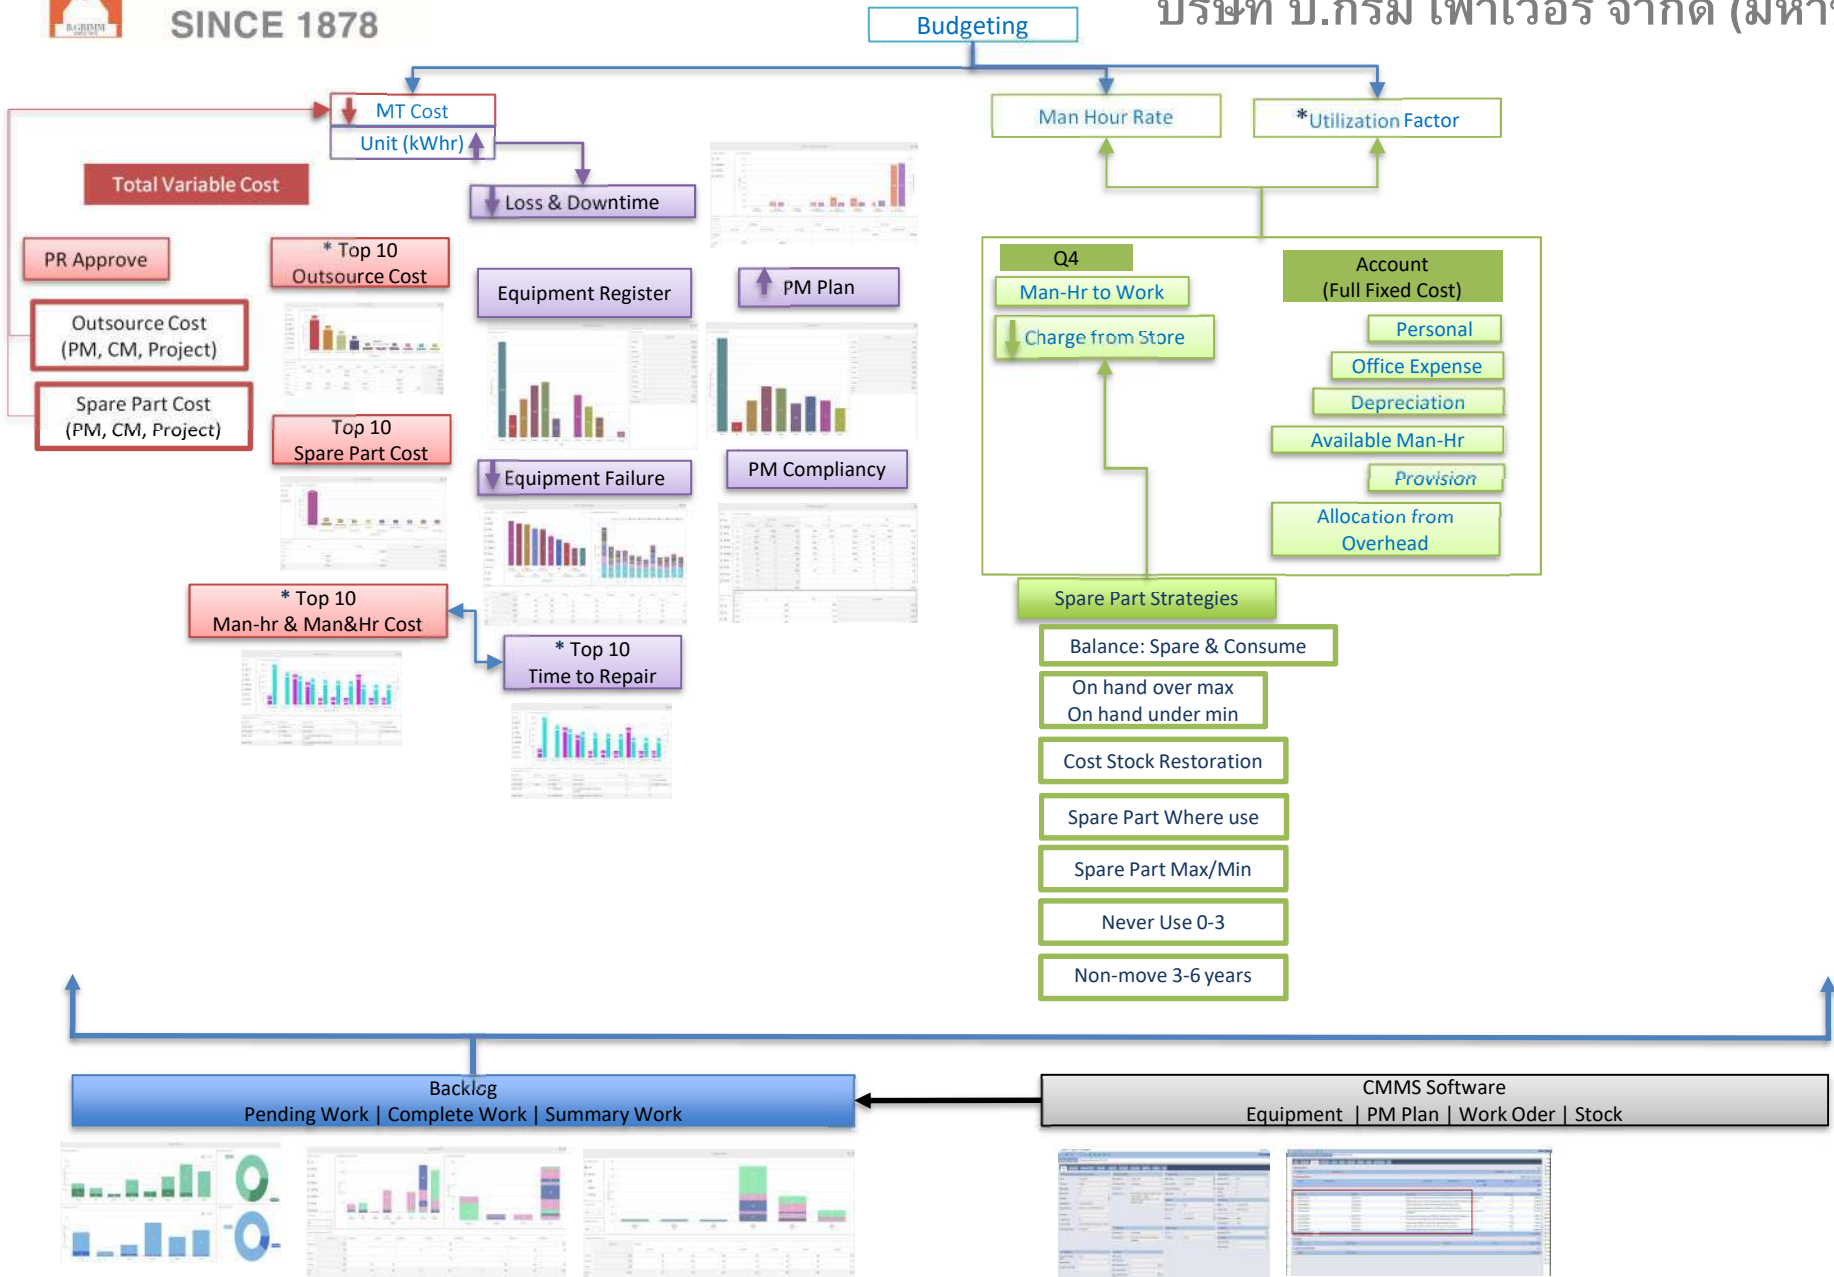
SINCE 1878

Budgeting

บริษัท บี.กริม เพาเวอร์ จำกัด (มหา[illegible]

MT Cost

Unit (kWhr)

Man Hour Rate

*Utilization Factor

Total Variable Cost

Loss & Downtime

PR Approve

* Top 10 Outsource Cost

Equipment Register

PM Plan

Q4

Man-Hr to Work

Charge from Store

Account (Full Fixed Cost)

Personal

Office Expense

Depreciation

Available Man-Hr

Provision

Allocation from Overhead

Outsource Cost (PM, CM, Project)

Spare Part Cost (PM, CM, Project)

Top 10 Spare Part Cost

Equipment Failure

PM Compliancy

* Top 10 Man-hr & Man&Hr Cost

* Top 10 Time to Repair

Spare Part Strategies

Balance: Spare & Consume

On hand over max
On hand under min

Cost Stock Restoration

Spare Part Where use

Spare Part Max/Min

Never Use 0-3

Non-move 3-6 years

Backlog
Pending Work | Complete Work | Summary Work

CMMS Software
Equipment | PM Plan | Work Oder | Stock